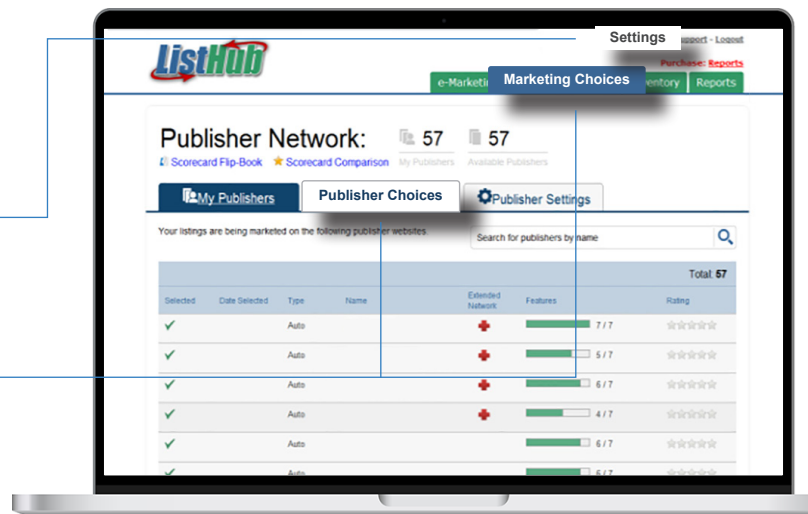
ListHub

Settings

Support - Logout

Purchase: Reports

e-Marketi

Marketing Choices

ventory

Reports

Publisher Network: 57 My Publishers 57 Available Publishers

Scorecard Flip-Book Scorecard Comparison

My Publishers

Publisher Choices

Publisher Settings

Your listings are being marketed on the following publisher websites

Search for publishers by name

Total: 57

| Selected | Date Selected | Type | Name | Extended Network | Features | Rating |
|---|---|---|---|---|---|---|
| ✓ | | Auto | | + | 7 / 7 | ☆☆☆☆☆ |
| ✓ | | Auto | | + | 5 / 7 | ☆☆☆☆☆ |
| ✓ | | Auto | | + | 6 / 7 | ☆☆☆☆☆ |
| ✓ | | Auto | | + | 4 / 7 | ☆☆☆☆☆ |
| ✓ | | Auto | | | 6 / 7 | ☆☆☆☆☆ |
| ✓ | | Auto | | | 5 / 7 | |